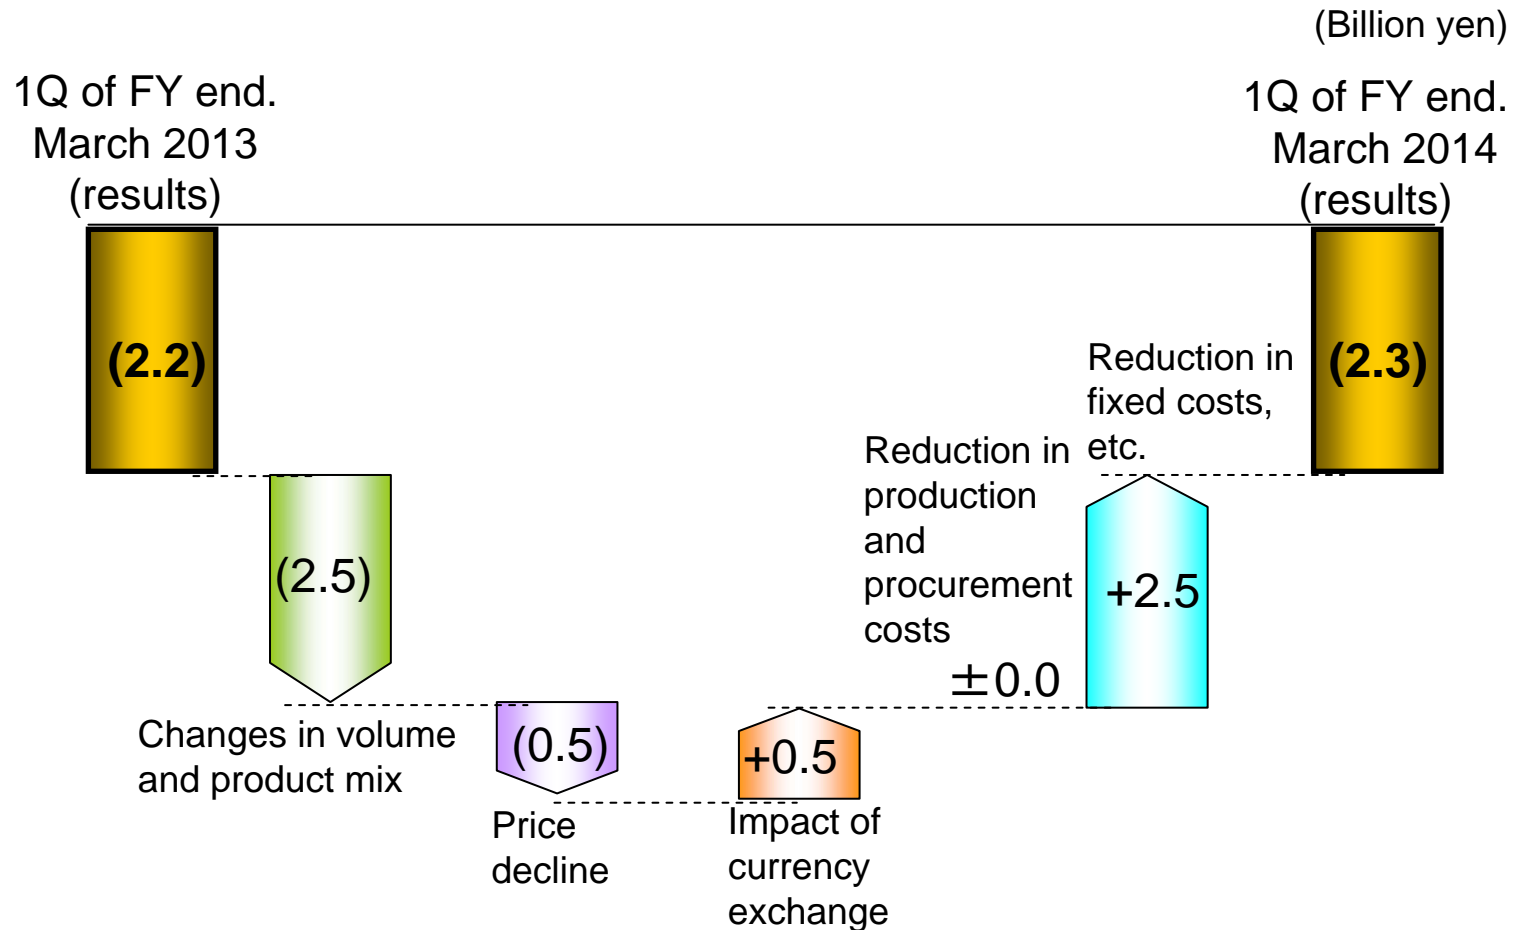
(Billion yen)

1Q of FY end. March 2013 (results)

1Q of FY end. March 2014 (results)

(2.2)

(2.3)

Reduction in fixed costs, etc.

Reduction in production and procurement costs

(2.5)

+2.5

±0.0

Changes in volume and product mix

(0.5)

+0.5

Price decline

Impact of currency exchange